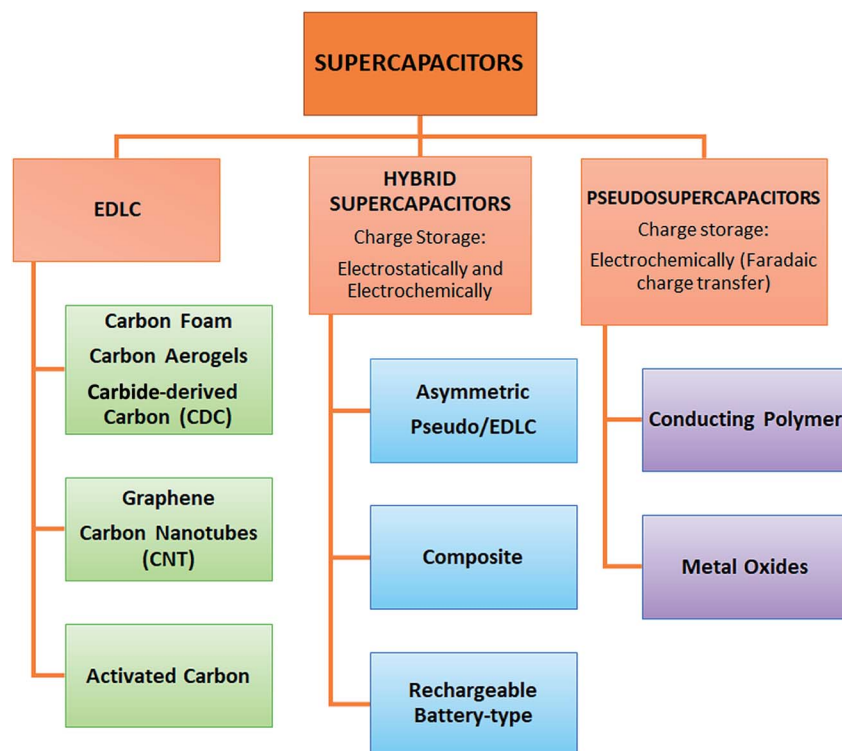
SUPERCAPACITORS

EDLC

HYBRID SUPERCAPACITORS
Charge Storage:
Electrostatically and Electrochemically

PSEUDOSUPERCAPACITORS
Charge storage:
Electrochemically (Faradaic charge transfer)

Carbon Foam
Carbon Aerogels
Carbide-derived Carbon (CDC)

Graphene
Carbon Nanotubes (CNT)

Activated Carbon

Asymmetric
Pseudo/EDLC

Composite

Rechargeable Battery-type

Conducting Polymer

Metal Oxides